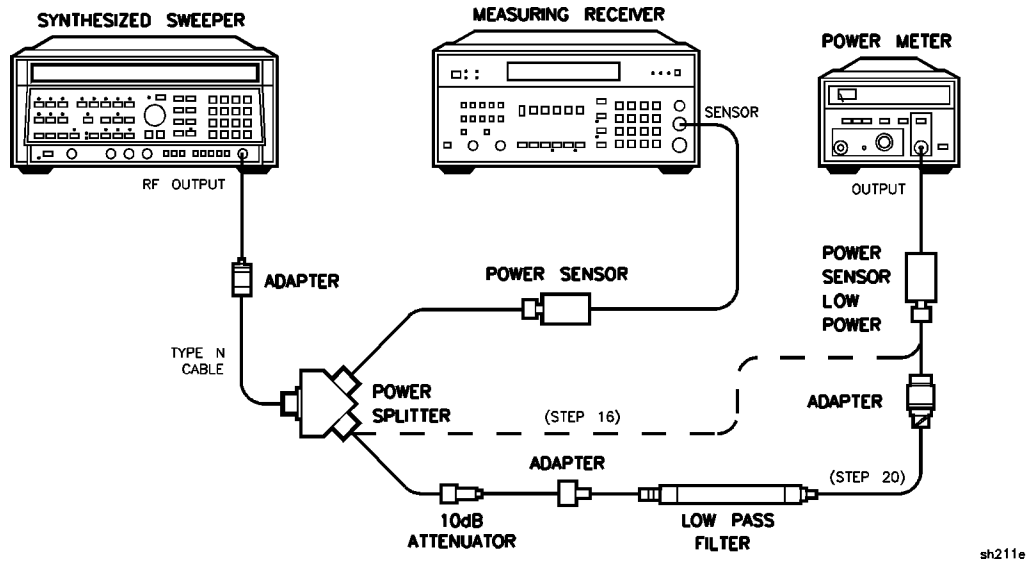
SYNTHESIZED SWEEPER

MEASURING RECEIVER

POWER METER

SENSOR

RF OUTPUT

OUTPUT

ADAPTER

POWER SENSOR

POWER SENSOR LOW POWER

TYPE N CABLE

POWER SPLITTER

(STEP 16)

ADAPTER

ADAPTER

(STEP 20)

10dB ATTENUATOR

LOW PASS FILTER

sh211e